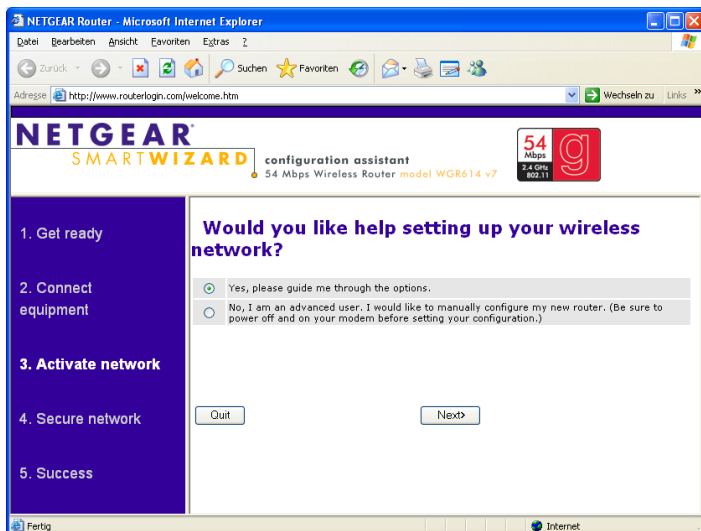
NETGEAR Router - Microsoft Internet Explorer

Datei Bearbeiten Ansicht Favoriten Extras ?

Zurück Suchen Favoriten

Adresse http://www.routerlogin.com/welcome.htm Wechseln zu Links »

NETGEAR SMARTWIZARD configuration assistant 54 Mbps Wireless Router model WGR614 v7

54 Mbps 2.4 GHz 802.11 g

1. Get ready

2. Connect equipment

3. Activate network

4. Secure network

5. Success

Would you like help setting up your wireless network?

Yes, please guide me through the options.

No, I am an advanced user. I would like to manually configure my new router. (Be sure to power off and on your modem before setting your configuration.)

Quit

Next›

Fertig

Internet